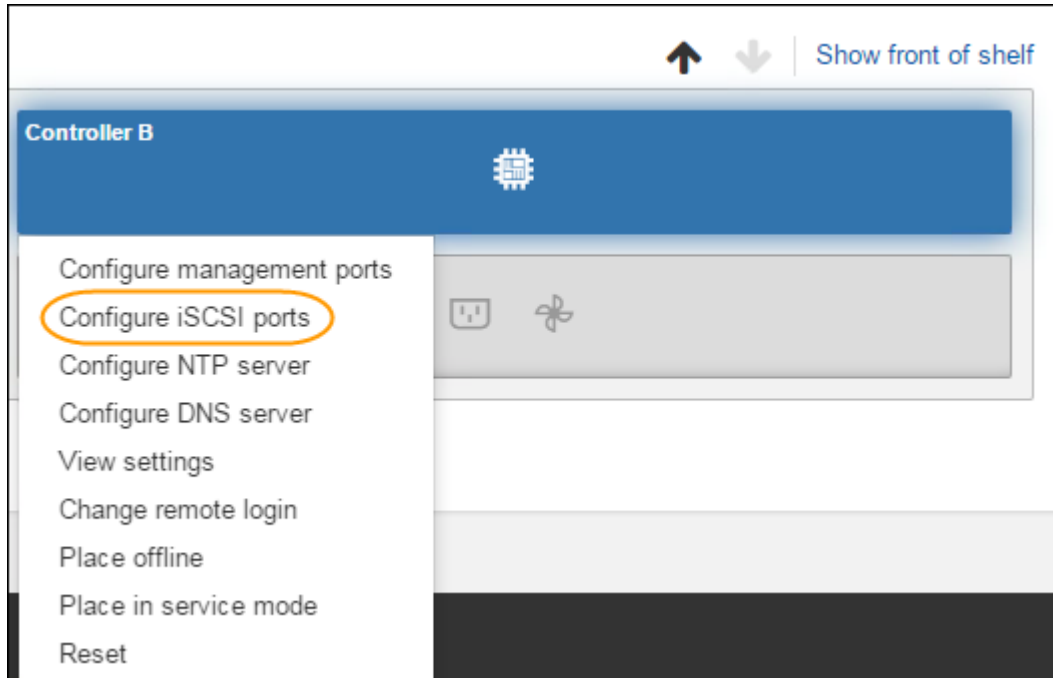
Show front of shelf

Controller B

Configure management ports
Configure iSCSI ports
Configure NTP server
Configure DNS server
View settings
Change remote login
Place offline
Place in service mode
Reset